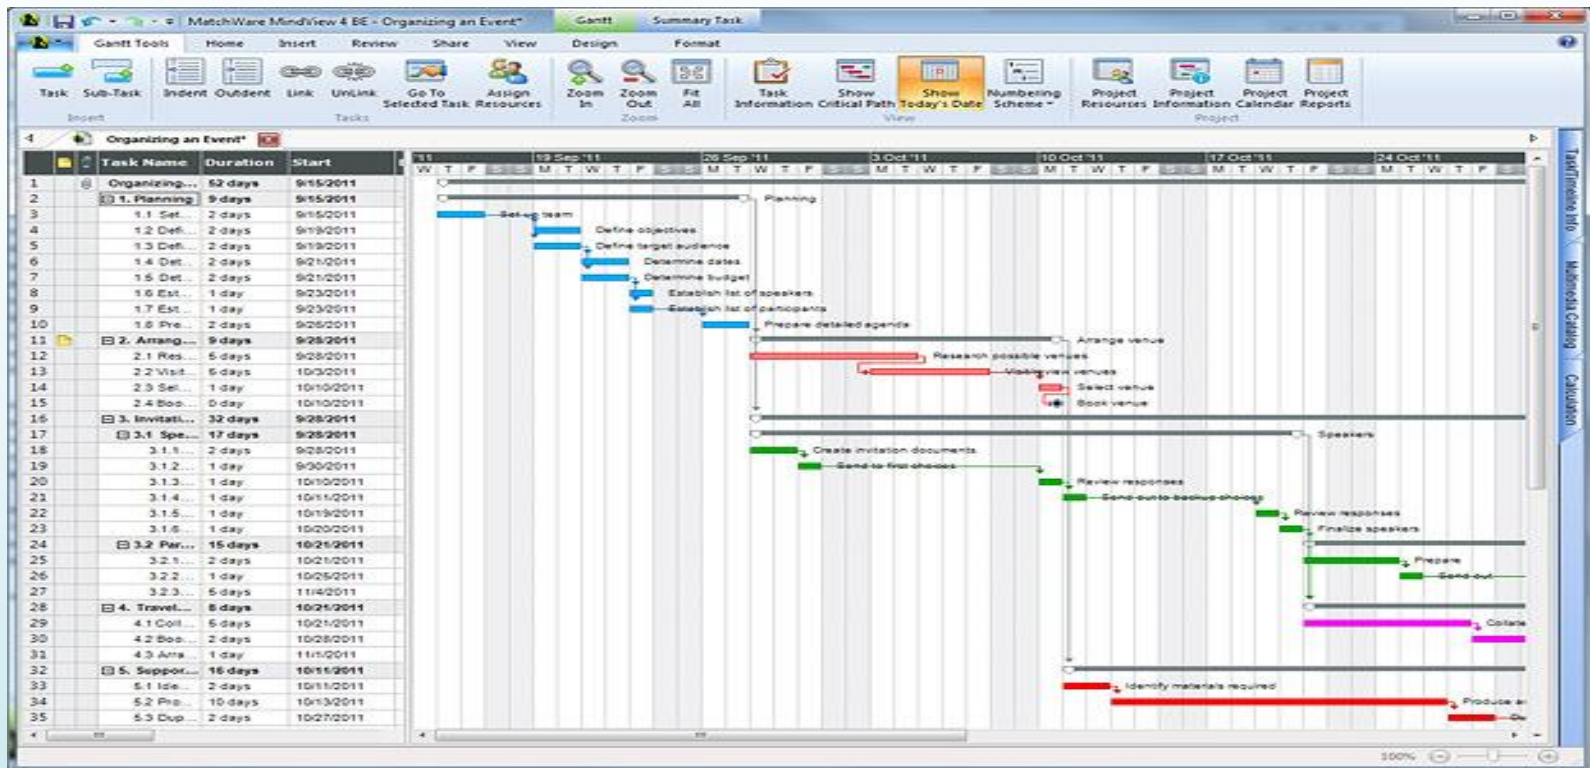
MatchWare MindView 4 BE - Organizing an Event* | Gantt | Summary Task

Gantt Tools | Home | Insert | Review | Share | View | Design | Format

Task | Sub-Task | Indent | Outdent | Link | UnLink | Go To Selected Task | Assign Resources | Zoom In | Zoom Out | Fit All | Task Information | Show Critical Path | Show Today's Date | Numbering Scheme | Project Resources | Project Information | Project Calendar | Project Reports

Insert | Tasks | Zoom | View | Project

Organizing an Event*

| | Task Name | Duration | Start |
|---|---|---|---|
| 1 | Organizing... | 52 days | 9/15/2011 |
| 2 | 1. Planning | 9 days | 9/15/2011 |
| 3 | 1.1 Set... | 2 days | 9/15/2011 |
| 4 | 1.2 Defi... | 2 days | 9/19/2011 |
| 5 | 1.3 Defi... | 2 days | 9/19/2011 |
| 6 | 1.4 Det... | 2 days | 9/21/2011 |
| 7 | 1.5 Det... | 2 days | 9/21/2011 |
| 8 | 1.6 Est... | 1 day | 9/23/2011 |
| 9 | 1.7 Est... | 1 day | 9/23/2011 |
| 10 | 1.8 Pre... | 2 days | 9/26/2011 |
| 11 | 2. Arrang... | 9 days | 9/28/2011 |
| 12 | 2.1 Res... | 5 days | 9/28/2011 |
| 13 | 2.2 Visit... | 5 days | 10/3/2011 |
| 14 | 2.3 Sel... | 1 day | 10/10/2011 |
| 15 | 2.4 Boo... | 0 day | 10/10/2011 |
| 16 | 3. Invitati... | 32 days | 9/28/2011 |
| 17 | 3.1 Spe... | 17 days | 9/28/2011 |
| 18 | 3.1.1... | 2 days | 9/28/2011 |
| 19 | 3.1.2... | 1 day | 9/30/2011 |
| 20 | 3.1.3... | 1 day | 10/10/2011 |
| 21 | 3.1.4... | 1 day | 10/11/2011 |
| 22 | 3.1.5... | 1 day | 10/19/2011 |
| 23 | 3.1.6... | 1 day | 10/20/2011 |
| 24 | 3.2 Par... | 15 days | 10/21/2011 |
| 25 | 3.2.1... | 2 days | 10/21/2011 |
| 26 | 3.2.2... | 1 day | 10/25/2011 |
| 27 | 3.2.3... | 5 days | 11/4/2011 |
| 28 | 4. Travel... | 8 days | 10/21/2011 |
| 29 | 4.1 Coll... | 5 days | 10/21/2011 |
| 30 | 4.2 Boo... | 2 days | 10/28/2011 |
| 31 | 4.3 Arra... | 1 day | 11/1/2011 |
| 32 | 5. Suppor... | 16 days | 10/11/2011 |
| 33 | 5.1 Ide... | 2 days | 10/11/2011 |
| 34 | 5.2 Pro... | 10 days | 10/13/2011 |
| 35 | 5.3 Dup... | 2 days | 10/27/2011 |

'11 | 19 Sep '11 | 26 Sep '11 | 3 Oct '11 | 10 Oct '11 | 17 Oct '11 | 24 Oct '11
W T F M T W T F M T W T F M T W T F M T W T F M T W T F M T W T F

Planning
Set up team
Define objectives
Define target audience
Determine dates
Determine budget
Establish list of speakers
Establish list of participants
Prepare detailed agenda
Arrange venue
Research possible venues
Visit/review venues
Select venue
Book venue
Speakers
Create invitation documents
Send to first choices
Review responses
Send out to backup choices
Review responses
Finalize speakers
Prepare
Send out
Collate
Identify materials required
Produce a
Du

Task/Timeline Info | Multimedia Catalog | Calculation

100%